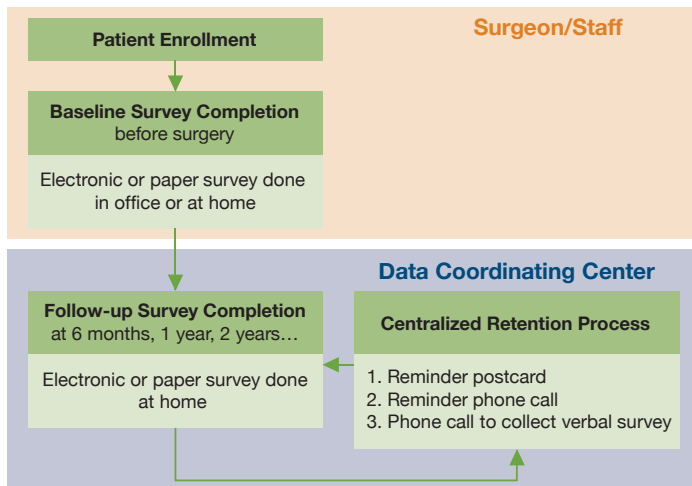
Surgeon/Staff

Patient Enrollment

Baseline Survey Completion
before surgery

Electronic or paper survey done in office or at home

Data Coordinating Center

Follow-up Survey Completion
at 6 months, 1 year, 2 years…

Electronic or paper survey done at home

Centralized Retention Process

1. Reminder postcard
2. Reminder phone call
3. Phone call to collect verbal survey